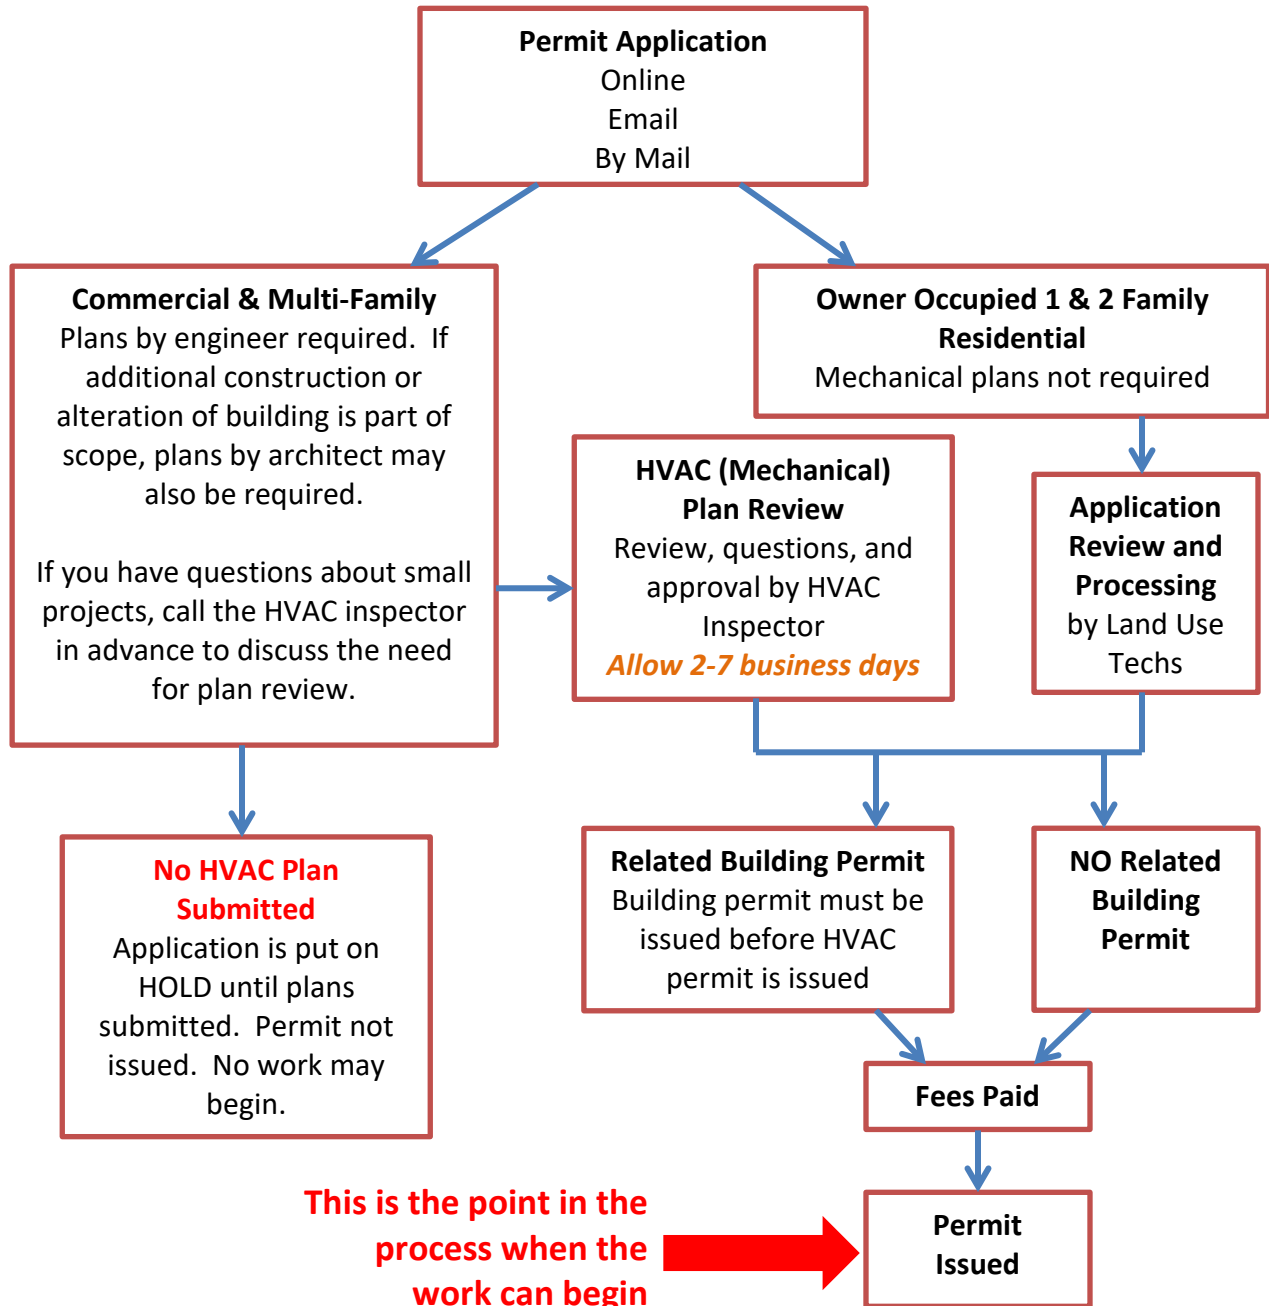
Permit Application
Online
Email
By Mail

Commercial & Multi-Family
Plans by engineer required. If additional construction or alteration of building is part of scope, plans by architect may also be required.

If you have questions about small projects, call the HVAC inspector in advance to discuss the need for plan review.

Owner Occupied 1 & 2 Family Residential
Mechanical plans not required

HVAC (Mechanical) Plan Review
Review, questions, and approval by HVAC Inspector
Allow 2-7 business days

Application Review and Processing
by Land Use Techs

No HVAC Plan Submitted
Application is put on HOLD until plans submitted. Permit not issued. No work may begin.

Related Building Permit
Building permit must be issued before HVAC permit is issued

NO Related Building Permit

Fees Paid

This is the point in the process when the work can begin

Permit Issued